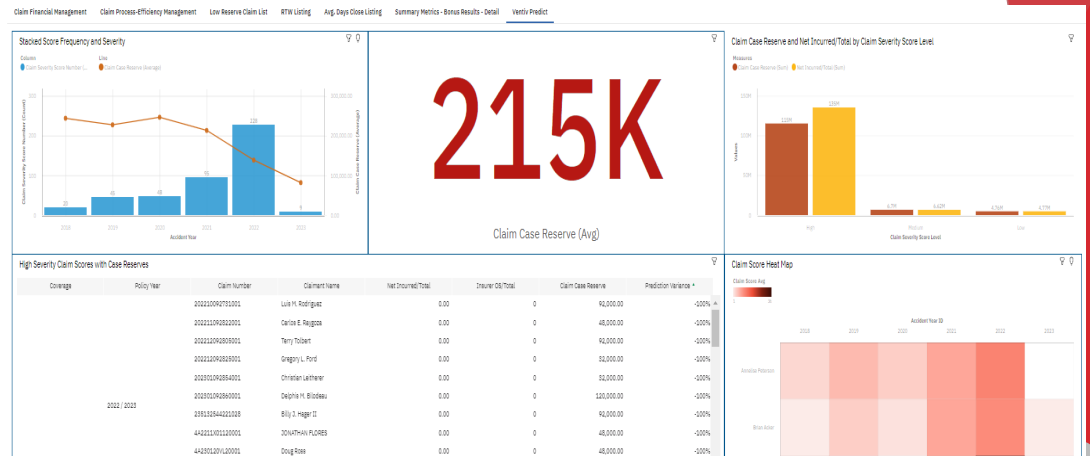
Claim Financial Management | Claim Process-Efficiency Management | Low Reserve Claim List | RTW Listing | Avg. Days Close Listing | Summary Metrics - Bonus Results - Detail | Ventiv Predict

Stacked Score Frequency and Severity

Column
Claim Severity Score Number (...
Line
Claim Case Reserve (Average)

Claim Severity Score Number (Count)
Claim Case Reserve (Average)

300
200
100
0

300,000.00
200,000.00
100,000.00
0.00

20
45
48
95
228
9

2018
2019
2020
2021
2022
2023

Accident Year

215K

Claim Case Reserve (Avg)

Claim Case Reserve and Net Incurred/Total by Claim Severity Score Level.

Measures
Claim Case Reserve (Sum)
Net Incurred/Total (Sum)

Values

150M
100M
50M
0

115M
133M
6.75M
6.62M
4.76M
4.77M

High
Medium
Low

Claim Severity Score Level

High Severity Claim Scores with Case Reserves

| Coverage | Policy Year | Claim Number | Claimant Name | Net Incurred/Total | Insurer OS/Total | Claim Case Reserve | Prediction Variance |
|---|---|---|---|---|---|---|---|
| | | 202210092751001 | Luis M. Rodriguez | 0.00 | 0 | 92,000.00 | -100% |
| | | 202210092822001 | Carlos E. Reygoza | 0.00 | 0 | 48,000.00 | -100% |
| | | 202210092805001 | Terry Tolbert | 0.00 | 0 | 92,000.00 | -100% |
| | | 202210092825001 | Gregory L. Ford | 0.00 | 0 | 32,000.00 | -100% |
| | | 202301092854001 | Christian Leitherer | 0.00 | 0 | 32,000.00 | -100% |
| | | 202301092860001 | Delphia M. Bilodeau | 0.00 | 0 | 120,000.00 | -100% |
| | 2022 / 2023 | 23513254421028 | Billy J. Hager II | 0.00 | 0 | 92,000.00 | -100% |
| | | 4A2211X01120001 | JONATHAN FLORES | 0.00 | 0 | 48,000.00 | -100% |
| | | 4A230120VL20001 | Doug Ross | 0.00 | 0 | 48,000.00 | -100% |

Claim Score Heat Map

Claim Score Avg
1
0

Accident Year ID
2018
2019
2020
2021
2022
2023

Annalise Peterson
Brian Baker